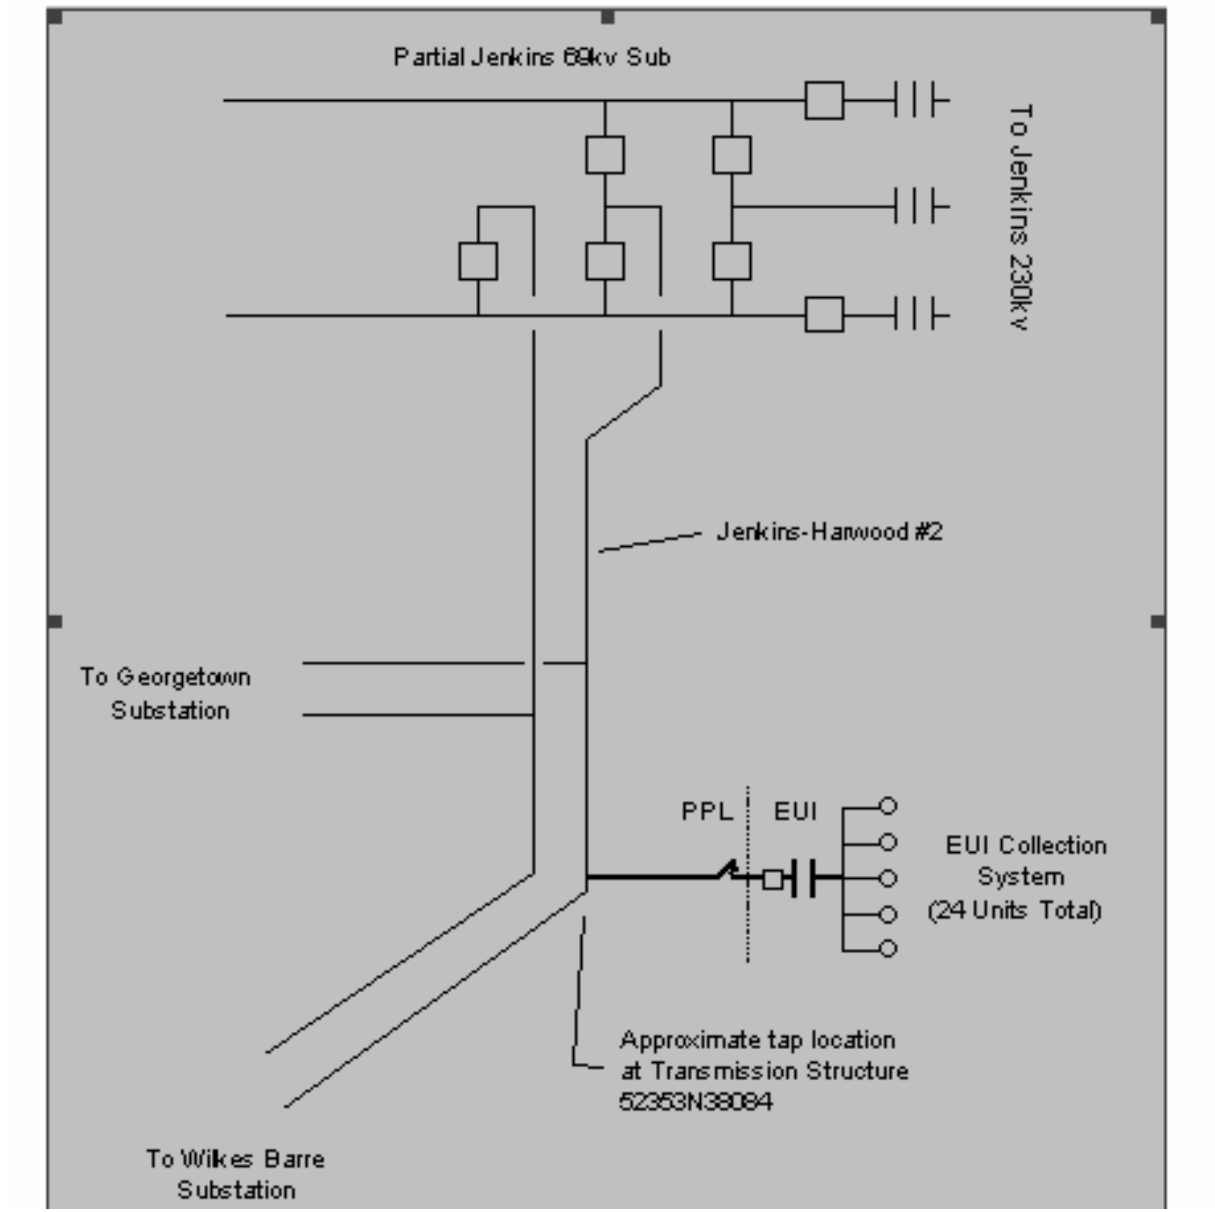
Partial Jenkins 69kv Sub

To Jenkins 230kv

Jenkins-Harwood #2

To Georgetown Substation

PPL

EUI

EUI Collection System (24 Units Total)

Approximate tap location at Transmission Structure 52353N38084

To Wilkes Barre Substation